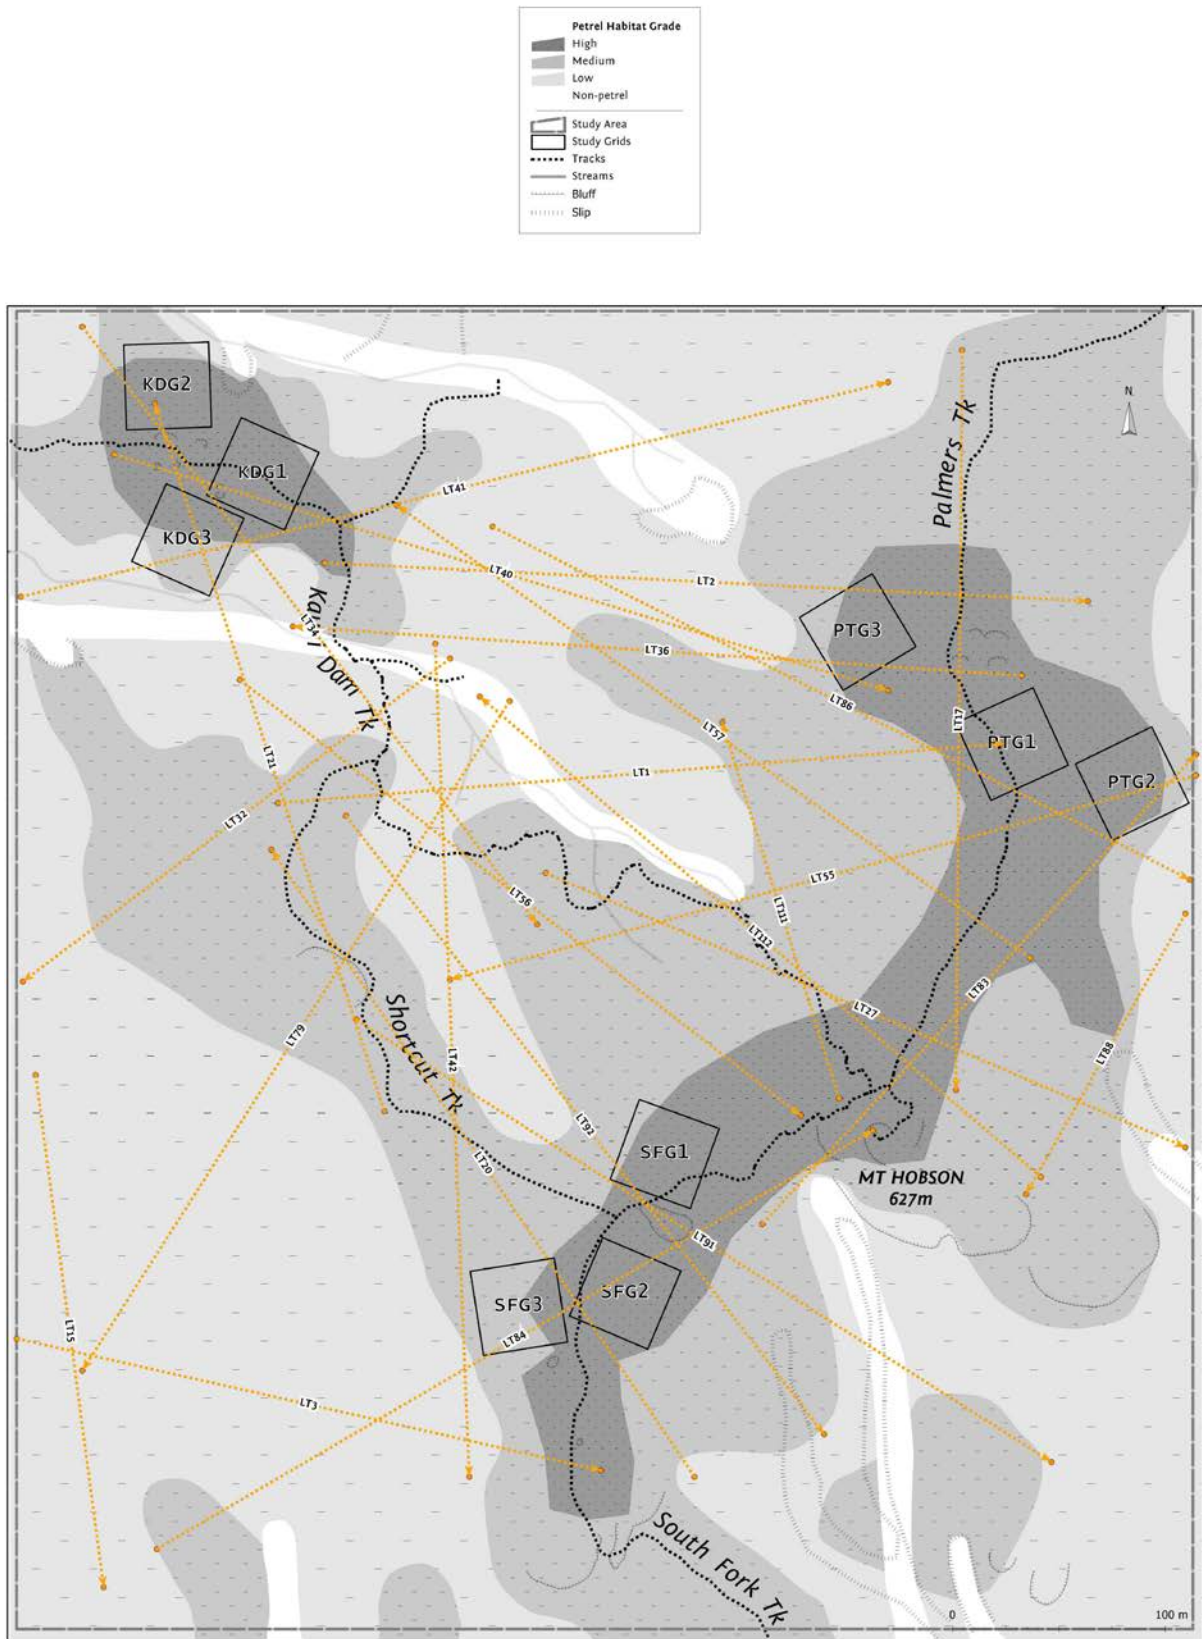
Petrel Habitat Grade
High
Medium
Low
Non-petrel
Study Area
Study Grids
Tracks
Streams
Bluff
Slip

N

KDG2
KDG1
KDG3
LT41
LT40
LT2
Kauri Dam Tk
LT34
PTG3
Palmers Tk
LT36
LT86
LT57
LT17
PTG1
PTG2
LT1
LT21
LT32
LT55
LT56
LT121
LT112
Shortcut Tk
LT27
LT83
LT79
LT42
LT88
LT92
SFG1
MT HOBSON
627m
LT120
LT91
SFG3
SFG2
LT84
LT15
LT3
South Fork Tk
0
100 m